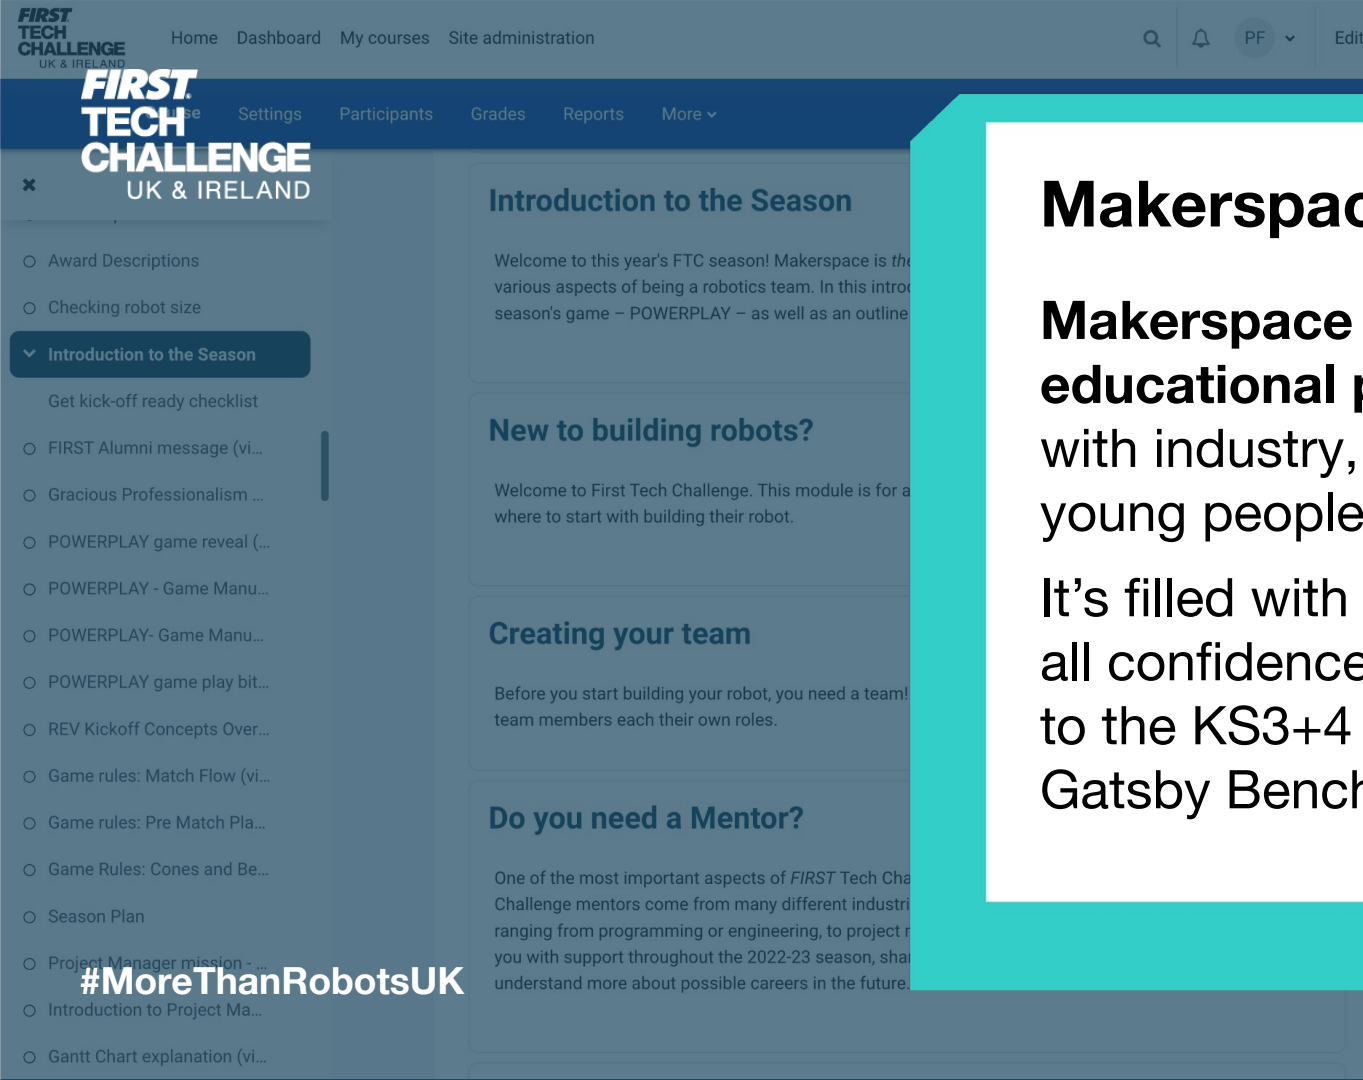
FIRST TECH CHALLENGE UK & IRELAND

Home Dashboard My courses Site administration

PF

Edit

FIRST TECH CHALLENGE UK & IRELAND

se Settings Participants Grades Reports More

×

Award Descriptions

Checking robot size

Introduction to the Season

Get kick-off ready checklist

FIRST Alumni message (vi...

Gracious Professionalism ...

POWERPLAY game reveal (...

POWERPLAY - Game Manu...

POWERPLAY- Game Manu...

POWERPLAY game play bit...

REV Kickoff Concepts Over...

Game rules: Match Flow (vi...

Game rules: Pre Match Pla...

Game Rules: Cones and Be...

Season Plan

Project Manager mission - ...

Introduction to Project Ma...

Gantt Chart explanation (vi...

Introduction to the Season

Welcome to this year's FTC season! Makerspace is the various aspects of being a robotics team. In this introd season's game – POWERPLAY – as well as an outline

New to building robots?

Welcome to First Tech Challenge. This module is for a where to start with building their robot.

Creating your team

Before you start building your robot, you need a team! team members each their own roles.

Do you need a Mentor?

One of the most important aspects of FIRST Tech Cha Challenge mentors come from many different industri ranging from programming or engineering, to project r you with support throughout the 2022-23 season, shar understand more about possible careers in the future.

#MoreThanRobotsUK

Makerspac

Makerspace educational with industry, young people

It’s filled with all confidence to the KS3+4 Gatsby Bench